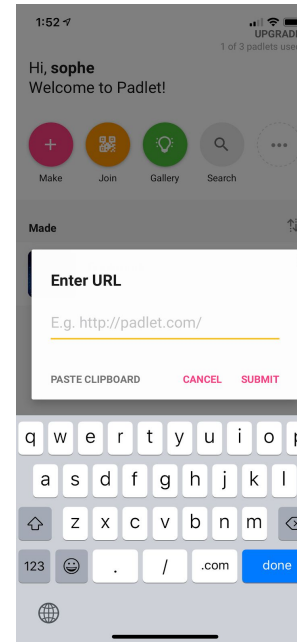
1:52

UPGRADE
1 of 3 padlets used

Hi, sophe
Welcome to Padlet!

Make
Join
Gallery
Search

Made

Enter URL

E.g. http://padlet.com/

PASTE CLIPBOARD
CANCEL
SUBMIT

q w e r t y u i o p
a s d f g h j k l
z x c v b n m
123
.
/
.com
done